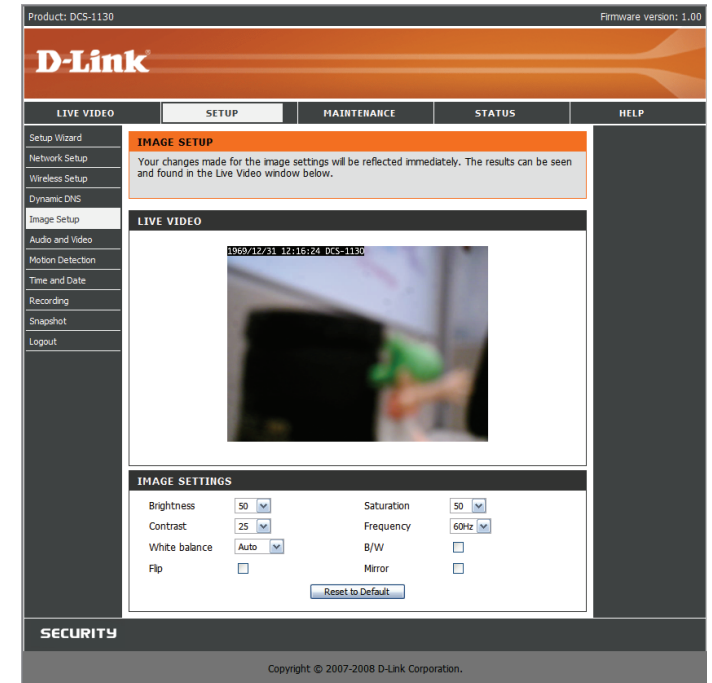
Product: DCS-1130

Firmware version: 1.00

D-Link

LIVE VIDEO | SETUP | MAINTENANCE | STATUS | HELP

Setup Wizard
Network Setup
Wireless Setup
Dynamic DNS
Image Setup
Audio and Video
Motion Detection
Time and Date
Recording
Snapshot
Logout

IMAGE SETUP

Your changes made for the image settings will be reflected immediately. The results can be seen and found in the Live Video window below.

LIVE VIDEO

1969/12/31 12:16:24 DCS-1130

IMAGE SETTINGS

Brightness 50
Saturation 50
Contrast 25
Frequency 60Hz
White balance Auto
B/W
Flip
Mirror

Reset to Default

SECURITY

Copyright © 2007-2008 D-Link Corporation.